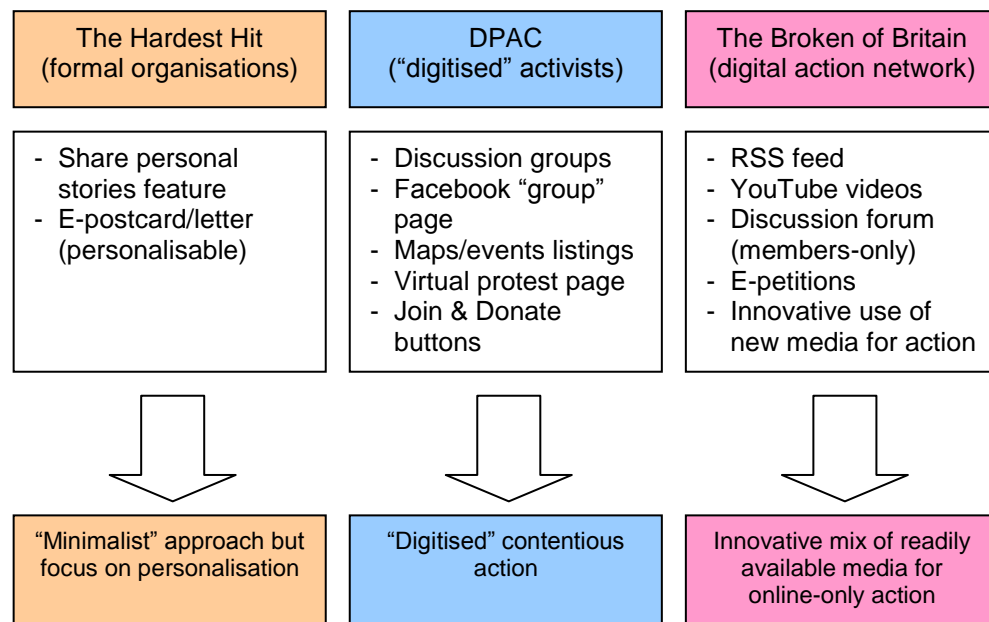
The Hardest Hit
(formal organisations)

- Share personal stories feature
- E-postcard/letter (personalisable)

"Minimalist" approach but focus on personalisation

DPAC
("digitised" activists)

- Discussion groups
- Facebook "group" page
- Maps/events listings
- Virtual protest page
- Join & Donate buttons

"Digitised" contentious action

The Broken of Britain
(digital action network)

- RSS feed
- YouTube videos
- Discussion forum (members-only)
- E-petitions
- Innovative use of new media for action

Innovative mix of readily available media for online-only action